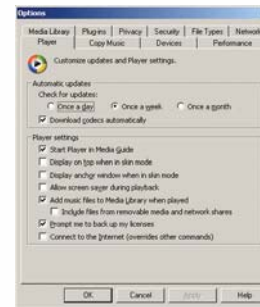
Options

Media Library | Plug-ins | Privacy | Security | File Types | Network
Player | Copy Music | Devices | Performance

Customize updates and Player settings.

Automatic updates
Check for updates:
Once a day
Once a week
Once a month
Download codecs automatically

Player settings
Start Player in Media Guide
Display on top when in skin mode
Display anchor window when in skin mode
Allow screen saver during playback
Add music files to Media Library when played
Include files from removable media and network shares
Prompt me to back up my licenses
Connect to the Internet (overrides other commands)

OK | Cancel | Apply | Help